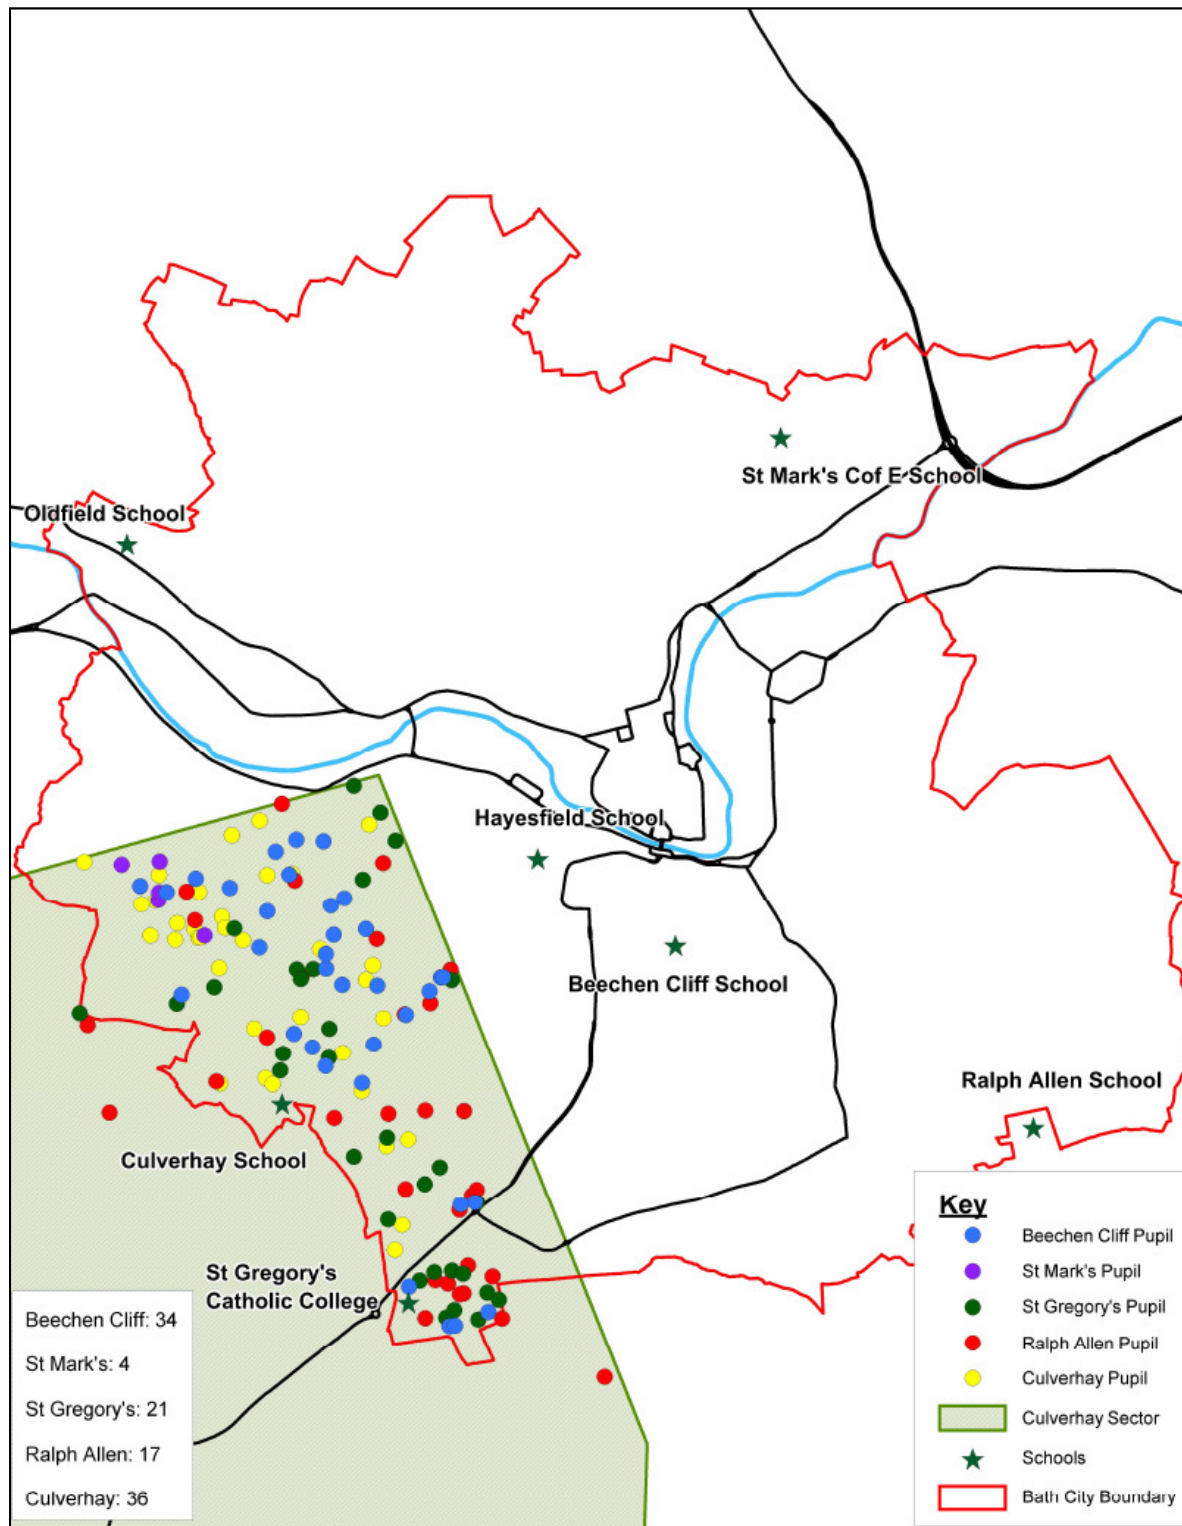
St Mark's Cof E School

Oldfield School

Hayesfield School

Beechen Cliff School

Ralph Allen School

Culverhay School

St Gregory's Catholic College

Beechen Cliff: 34

St Mark's: 4

St Gregory's: 21

Ralph Allen: 17

Culverhay: 36

Key

Beechen Cliff Pupil

St Mark's Pupil

St Gregory's Pupil

Ralph Allen Pupil

Culverhay Pupil

Culverhay Sector

Schools

Bath City Boundary